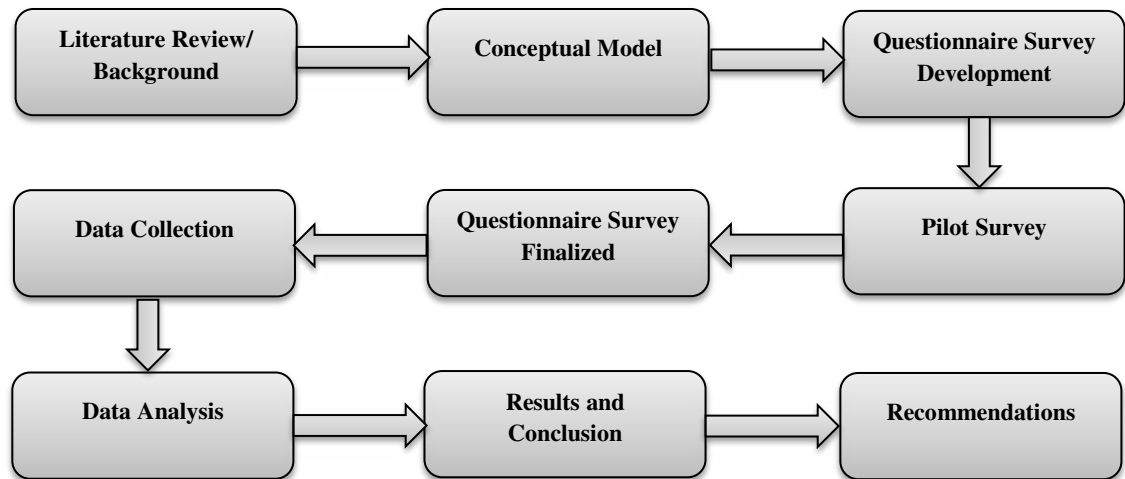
Literature Review/ Background

Conceptual Model

Questionnaire Survey Development

Pilot Survey

Questionnaire Survey Finalized

Data Collection

Data Analysis

Results and Conclusion

Recommendations